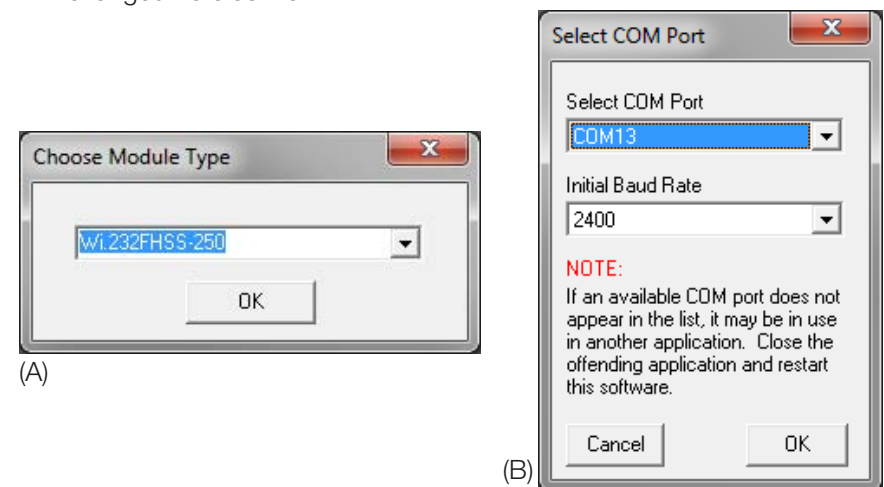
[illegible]

Choose Module Type

Wi.232FHSS-250

OK

(A)

Select COM Port

Select COM Port

COM13

Initial Baud Rate

2400

NOTE:

If an available COM port does not appear in the list, it may be in use in another application. Close the offending application and restart this software.

Cancel

OK

(B)